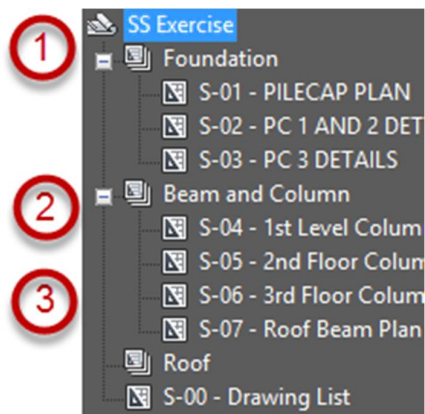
SS Exercise
1
Foundation
S-01 - PILECAP PLAN
S-02 - PC 1 AND 2 DET
S-03 - PC 3 DETAILS
2
Beam and Column
S-04 - 1st Level Colum
S-05 - 2nd Floor Colum
3
S-06 - 3rd Floor Colum
S-07 - Roof Beam Plan
Roof
S-00 - Drawing List